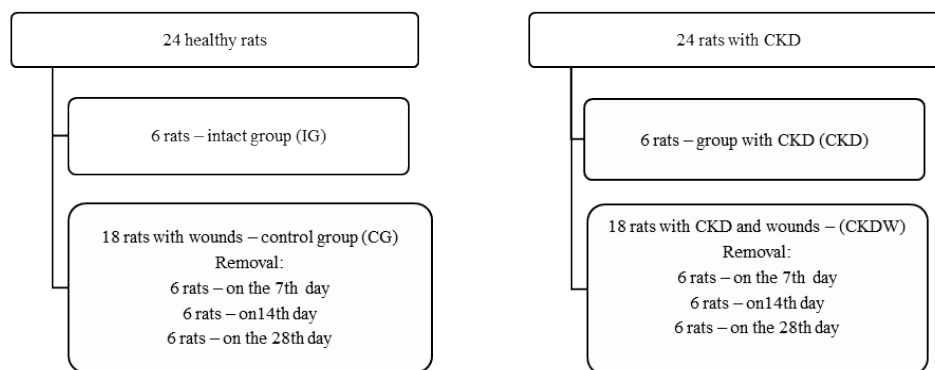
24 healthy rats

6 rats – intact group (IG)

18 rats with wounds – control group (CG)
Removal:
6 rats – on the 7th day
6 rats – on14th day
6 rats – on the 28th day

24 rats with CKD

6 rats – group with CKD (CKD)

18 rats with CKD and wounds – (CKDW)
Removal:
6 rats – on the 7th day
6 rats – on14th day
6 rats – on the 28th day